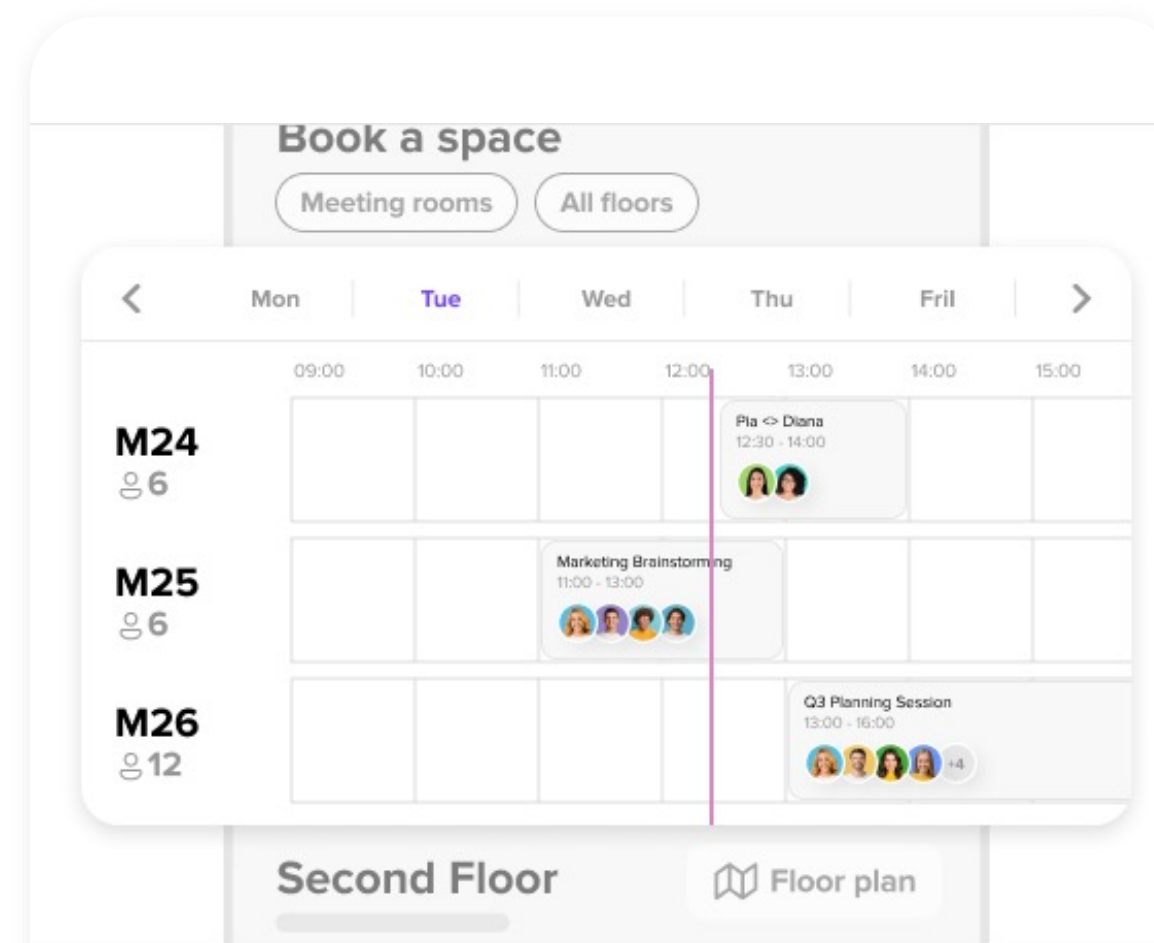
Book a space

Meeting rooms

All floors

<

Mon

Tue

Wed

Thu

Fril

>

09:00 10:00 11:00 12:00 13:00 14:00 15:00

M24
6

Pia <> Diana
12:30 - 14:00

M25
6

Marketing Brainstorming
11:00 - 13:00

M26
12

Q3 Planning Session
13:00 - 16:00
+4

Second Floor

Floor plan